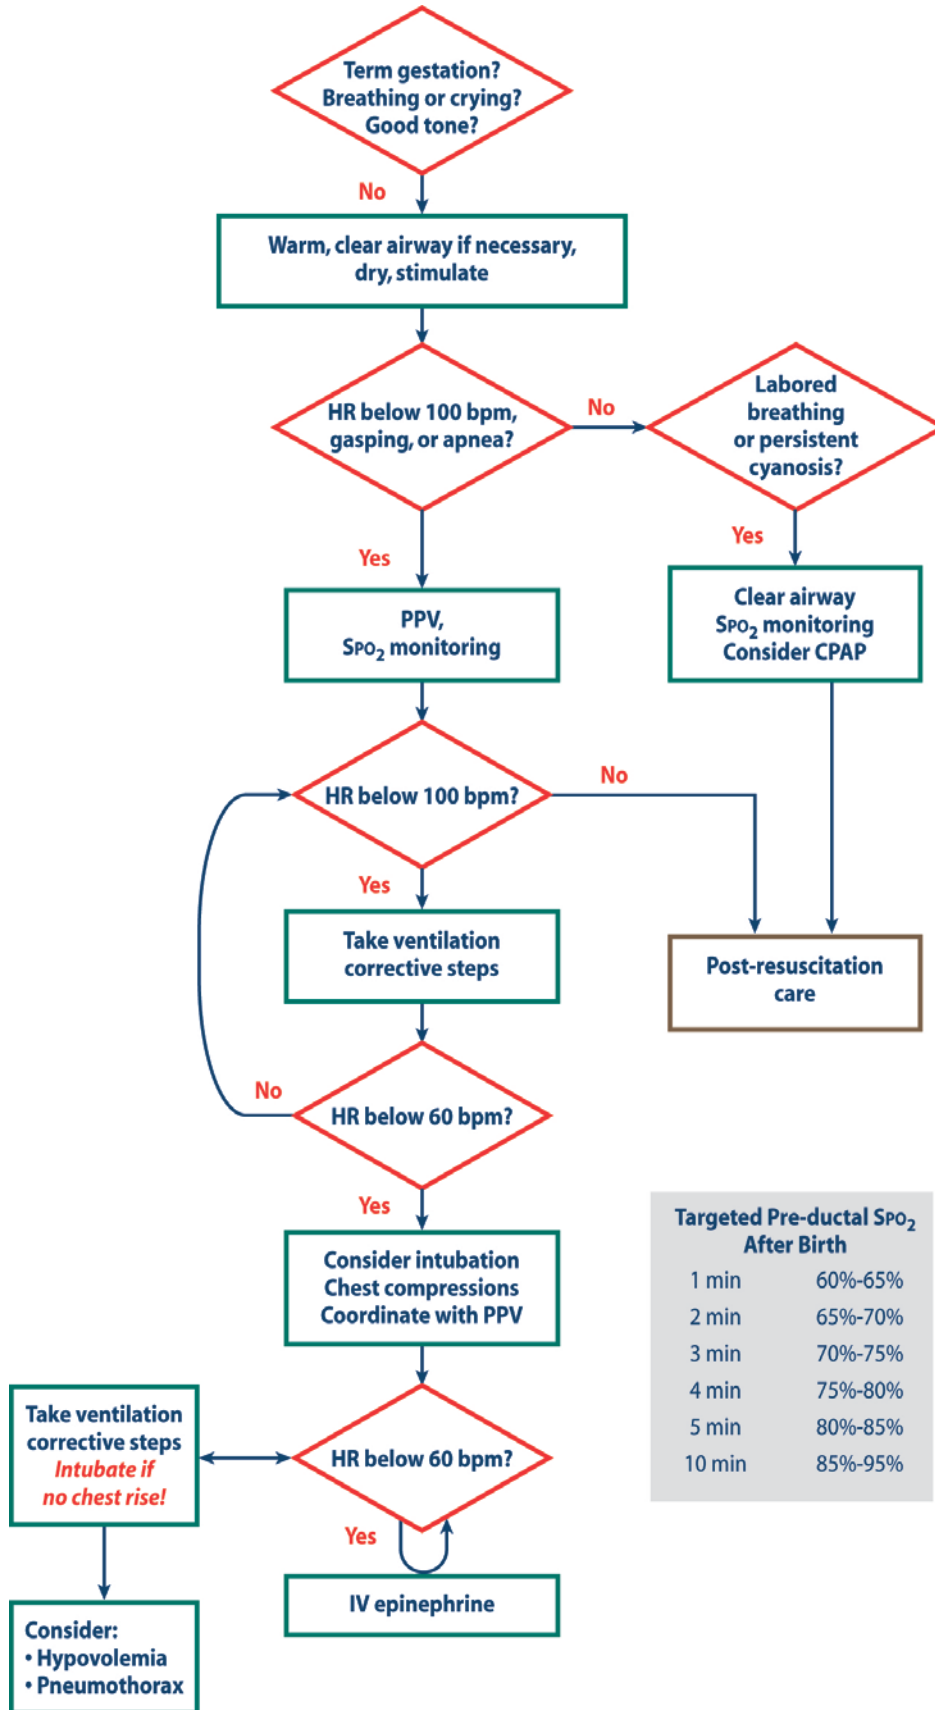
Term gestation?
Breathing or crying?
Good tone?

No

Warm, clear airway if necessary, dry, stimulate

HR below 100 bpm, gasping, or apnea?

No

Labored breathing or persistent cyanosis?

Yes

Yes

PPV, $SpO_2$ monitoring

Clear airway
$SpO_2$ monitoring
Consider CPAP

HR below 100 bpm?

No

Yes

Take ventilation corrective steps

Post-resuscitation care

No

HR below 60 bpm?

Yes

Consider intubation
Chest compressions
Coordinate with PPV

Targeted Pre-ductal $SpO_2$ After Birth

| | |
|---|---|
| 1 min | 60%-65% |
| 2 min | 65%-70% |
| 3 min | 70%-75% |
| 4 min | 75%-80% |
| 5 min | 80%-85% |
| 10 min | 85%-95% |

Take ventilation corrective steps
Intubate if no chest rise!

HR below 60 bpm?

Yes

IV epinephrine

Consider:
• Hypovolemia
• Pneumothorax